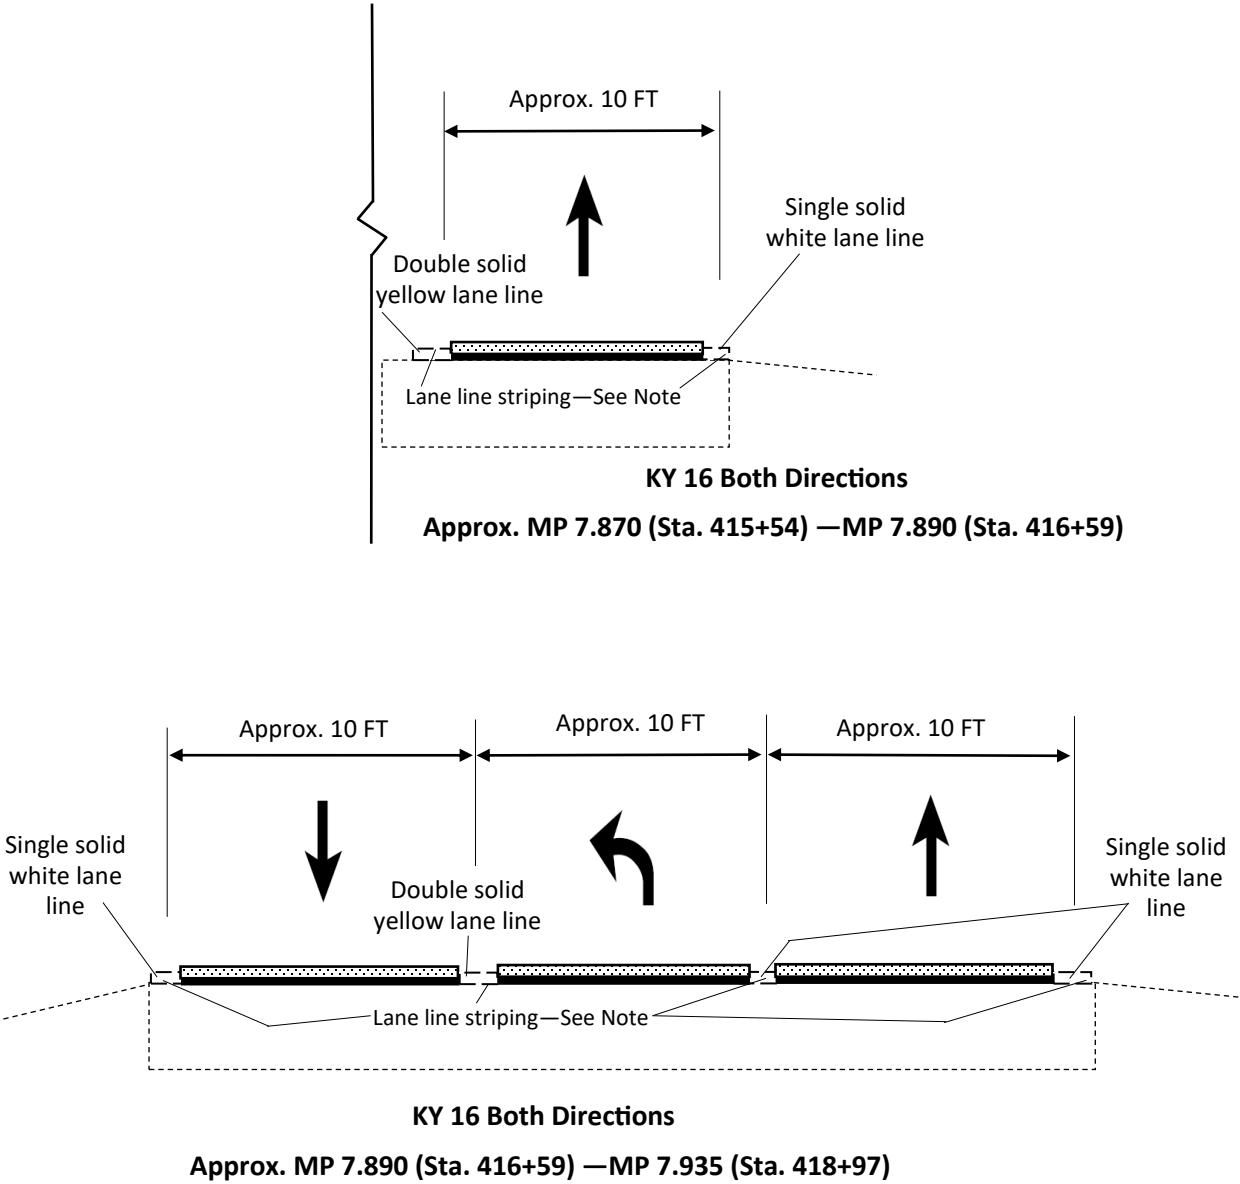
Approx. 10 FT

Single solid white lane line

Double solid yellow lane line

Lane line striping—See Note

**KY 16 Both Directions**

**Approx. MP 7.870 (Sta. 415+54) —MP 7.890 (Sta. 416+59)**

Approx. 10 FT

Approx. 10 FT

Approx. 10 FT

Single solid white lane line

Double solid yellow lane line

Single solid white lane line

Lane line striping—See Note

**KY 16 Both Directions**

**Approx. MP 7.890 (Sta. 416+59) —MP 7.935 (Sta. 418+97)**